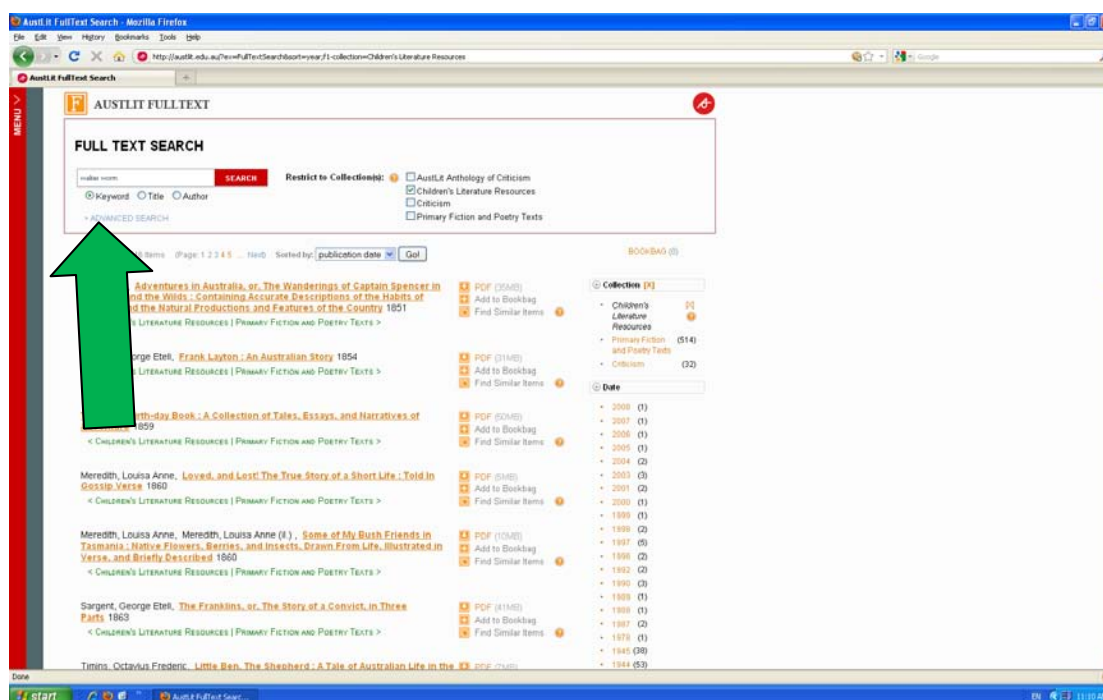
AustLit FullText Search - Mozilla Firefox

File Edit View History Bookmarks Tools Help

http://austlit.edu.au/?ex=FullTextSearch&sort=year;f1-collection=Children's Literature Resources

AustLit FullText Search

MENU

AUSTLIT FULLTEXT

FULL TEXT SEARCH

walter worm

SEARCH

Keyword Title Author

+ ADVANCED SEARCH

Restrict to Collection(s):

AustLit Anthology of Criticism
Children's Literature Resources
Criticism
Primary Fiction and Poetry Texts

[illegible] items (Page: 1 2 3 4 5 ... Next) Sorted by: publication date Go!

BOOKBAG (0)

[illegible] Adventures in Australia, or, The Wanderings of Captain Spencer in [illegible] and the Wilds : Containing Accurate Descriptions of the Habits of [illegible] and the Natural Productions and Features of the Country 1851
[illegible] Literature Resources | Primary Fiction and Poetry Texts >

PDF (35MB)
Add to Bookbag
Find Similar Items

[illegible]orge Etell, Frank Layton : An Australian Story 1854
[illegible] Literature Resources | Primary Fiction and Poetry Texts >

PDF (31MB)
Add to Bookbag
Find Similar Items

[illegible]rth-day Book : A Collection of Tales, Essays, and Narratives of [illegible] 1859
< Children's Literature Resources | Primary Fiction and Poetry Texts >

PDF (50MB)
Add to Bookbag
Find Similar Items

Meredith, Louisa Anne, Loved, and Lost! The True Story of a Short Life : Told in Gossip Verse 1860
< Children's Literature Resources | Primary Fiction and Poetry Texts >

PDF (5MB)
Add to Bookbag
Find Similar Items

Meredith, Louisa Anne, Meredith, Louisa Anne (il.), Some of My Bush Friends in Tasmania : Native Flowers, Berries, and Insects, Drawn From Life, Illustrated in Verse, and Briefly Described 1860
< Children's Literature Resources | Primary Fiction and Poetry Texts >

PDF (10MB)
Add to Bookbag
Find Similar Items

Sargent, George Etell, The Franklins, or, The Story of a Convict, in Three Parts 1863
< Children's Literature Resources | Primary Fiction and Poetry Texts >

PDF (41MB)
Add to Bookbag
Find Similar Items

Timins, Octavius Frederic, Little Ben, The Shepherd : A Tale of Australian Life in the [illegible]

PDF (7MB)

Collection [X]

Children's Literature Resources [X]
Primary Fiction and Poetry Texts (514)
Criticism (32)

Date

2008 (1)
2007 (1)
2006 (1)
2005 (1)
2004 (2)
2003 (3)
2001 (2)
2000 (1)
1999 (1)
1998 (2)
1997 (5)
1996 (2)
1992 (2)
1990 (3)
1989 (1)
1988 (1)
1987 (2)
1978 (1)
1945 (38)
1944 (53)

Done

start

AustLit FullText Searc...

EN 11:10 AM